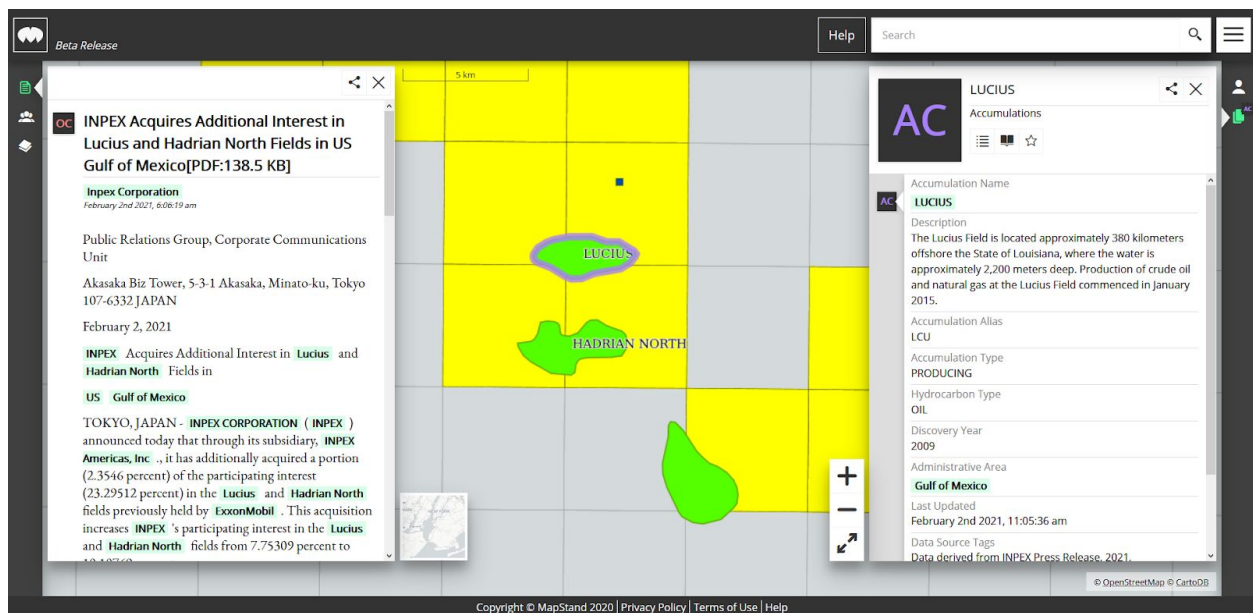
Beta Release

Help

Search

5 km

OC

INPEX Acquires Additional Interest in Lucius and Hadrian North Fields in US Gulf of Mexico[PDF:138.5 KB]

Inpex Corporation
February 2nd 2021, 6:06:19 am

Public Relations Group, Corporate Communications Unit

Akasaka Biz Tower, 5-3-1 Akasaka, Minato-ku, Tokyo 107-6332 JAPAN

February 2, 2021

INPEX Acquires Additional Interest in Lucius and Hadrian North Fields in

US Gulf of Mexico

TOKYO, JAPAN - INPEX CORPORATION ( INPEX ) announced today that through its subsidiary, INPEX Americas, Inc ., it has additionally acquired a portion (2.3546 percent) of the participating interest (23.29512 percent) in the Lucius and Hadrian North fields previously held by ExxonMobil . This acquisition increases INPEX 's participating interest in the Lucius and Hadrian North fields from 7.75309 percent to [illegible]

LUCIUS

HADRIAN NORTH

AC

LUCIUS

Accumulations

AC

Accumulation Name
LUCIUS

Description
The Lucius Field is located approximately 380 kilometers offshore the State of Louisiana, where the water is approximately 2,200 meters deep. Production of crude oil and natural gas at the Lucius Field commenced in January 2015.

Accumulation Alias
LCU

Accumulation Type
PRODUCING

Hydrocarbon Type
OIL

Discovery Year
2009

Administrative Area
Gulf of Mexico

Last Updated
February 2nd 2021, 11:05:36 am

Data Source Tags
Data derived from INPEX Press Release, 2021.

© OpenStreetMap © CartoDB

Copyright © MapStand 2020 | Privacy Policy | Terms of Use | Help